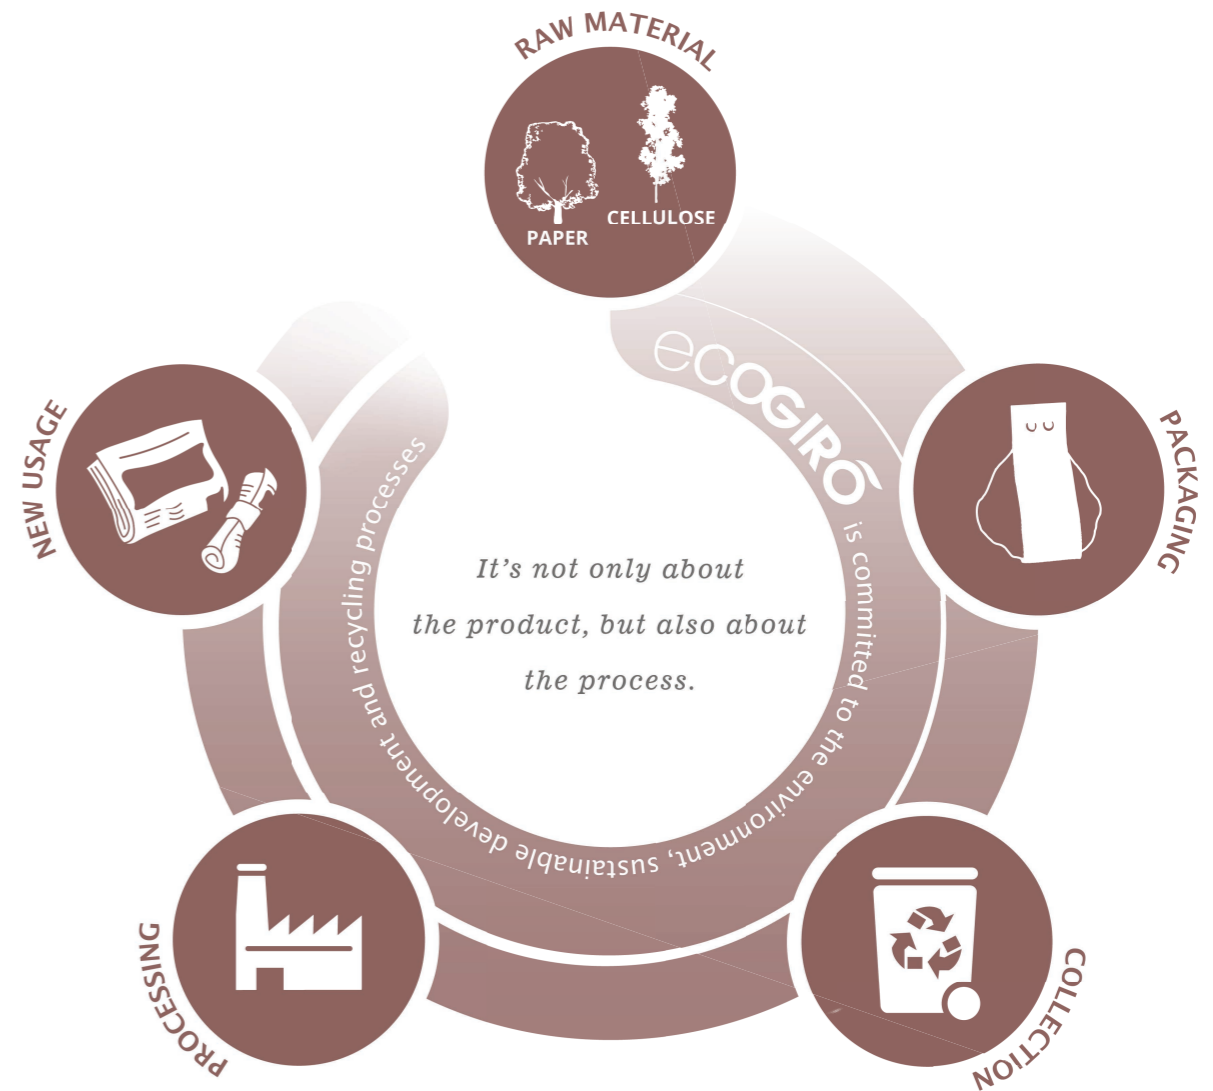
RAW MATERIAL

PAPER

CELLULOSE

PACKAGING

COLLECTION

PROCESSING

NEW USAGE

ecoGIRÓ is committed to the environment, sustainable development and recycling processes

It's not only about the product, but also about the process.